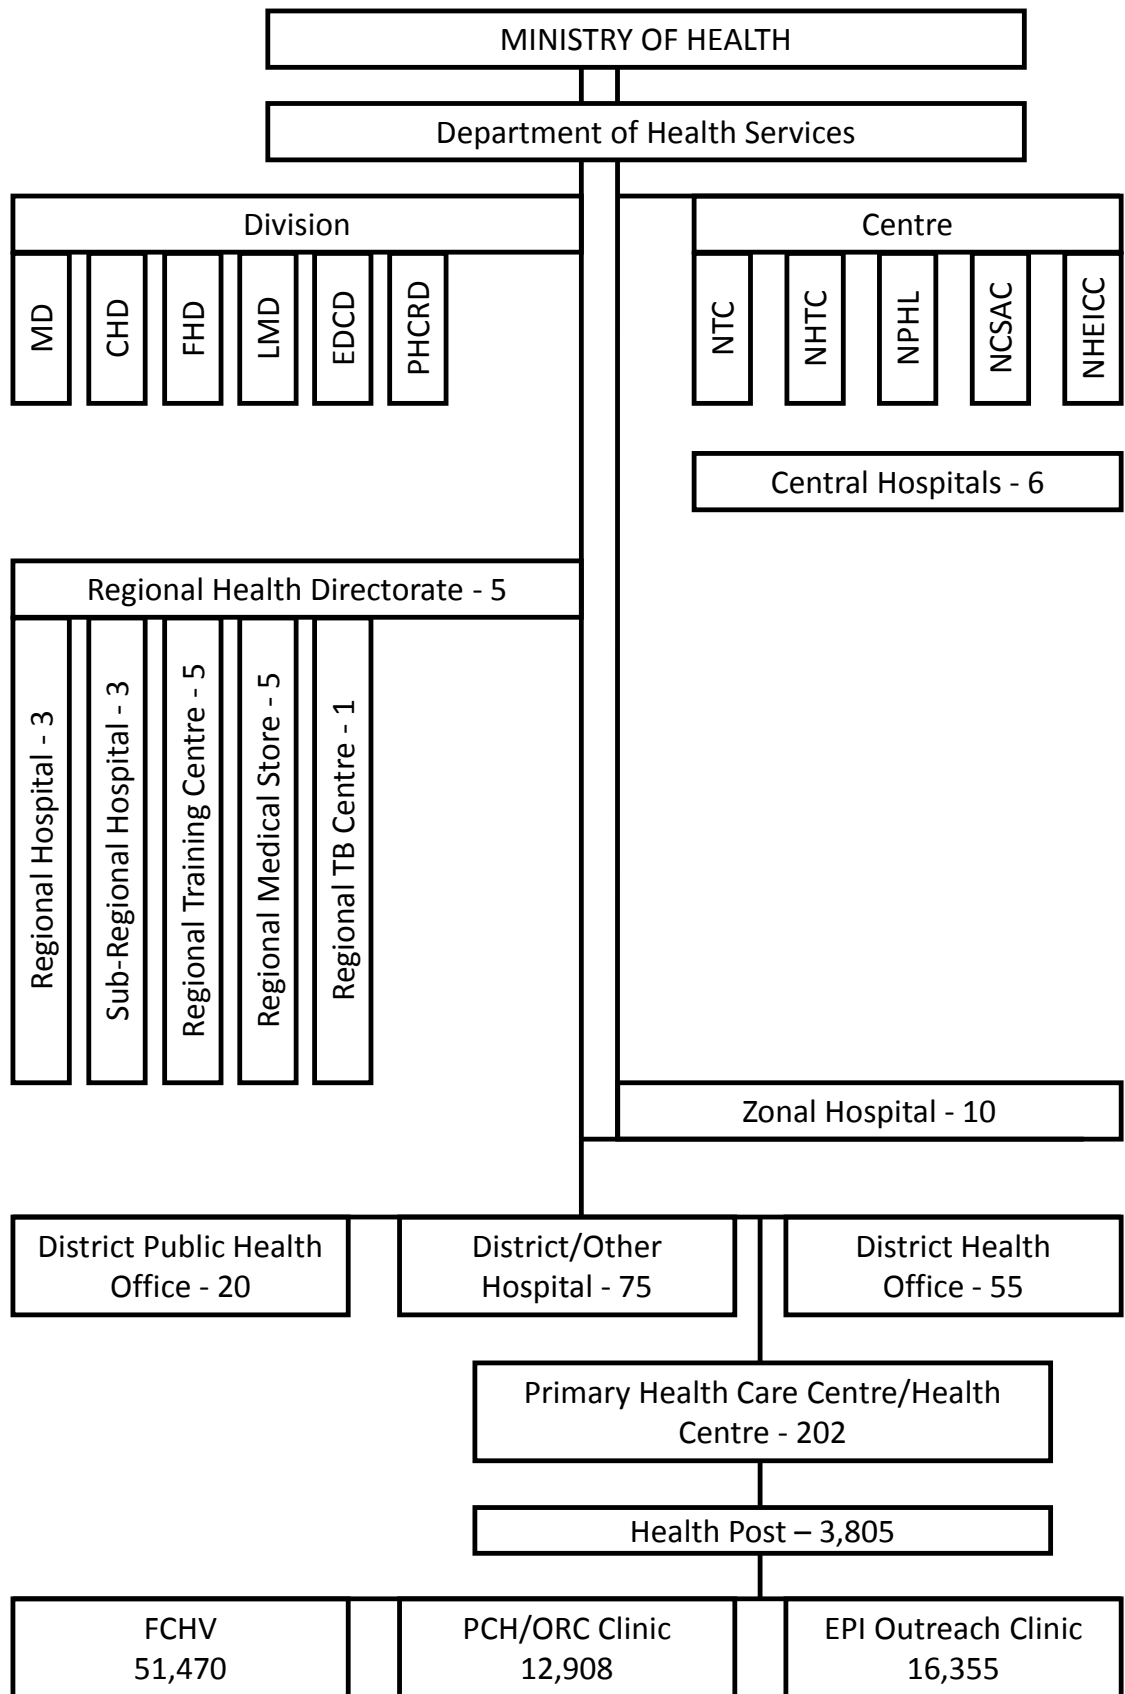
MINISTRY OF HEALTH

Department of Health Services

Division

MD

CHD

FHD

LMD

EDCD

PHCRD

Centre

NTC

NHTC

NPHL

NCSAC

NHEICC

Central Hospitals - 6

Regional Health Directorate - 5

Regional Hospital - 3

Sub-Regional Hospital - 3

Regional Training Centre - 5

Regional Medical Store - 5

Regional TB Centre - 1

Zonal Hospital - 10

District Public Health Office - 20

District/Other Hospital - 75

District Health Office - 55

Primary Health Care Centre/Health Centre - 202

Health Post – 3,805

FCHV 51,470

PCH/ORC Clinic 12,908

EPI Outreach Clinic 16,355